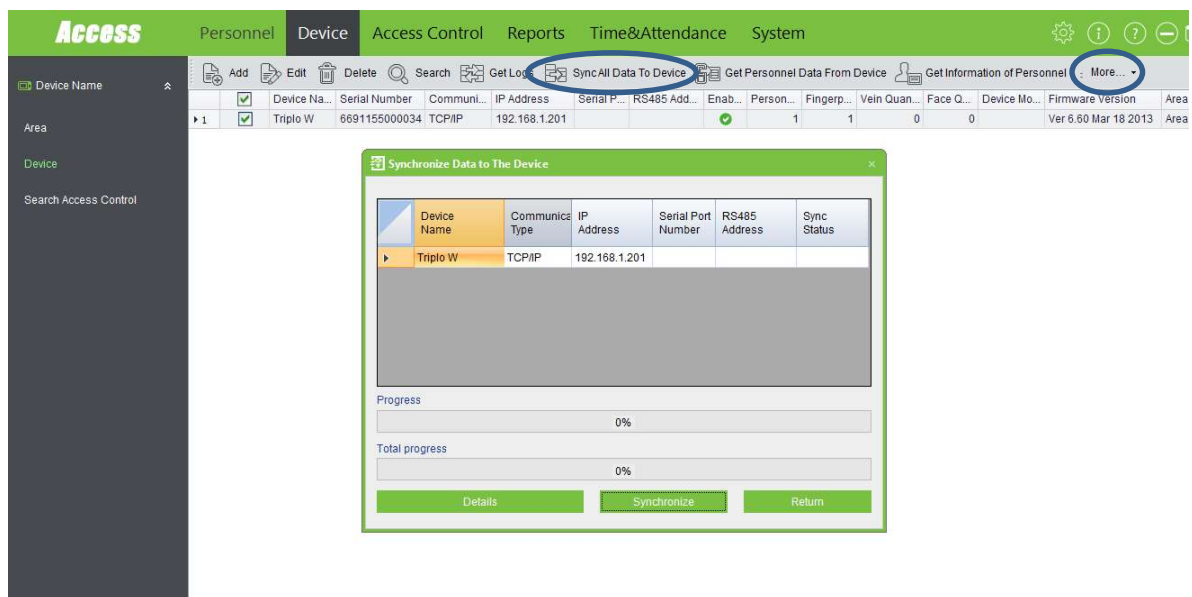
Access

Personnel Device Access Control Reports Time&Attendance System

Device Name

Area

Device

Search Access Control

Add Edit Delete Search Get Logs Sync All Data To Device Get Personnel Data From Device Get Information of Personnel More...

| | | Device Na... | Serial Number | Communi... | IP Address | Serial P... | RS485 Add... | Enab... | Person... | Fingerp... | Vein Quan... | Face Q... | Device Mo... | Firmware Version | Area |
|---|---|---|---|---|---|---|---|---|---|---|---|---|---|---|---|
| 1 | ☑ | Triplo W | 6691155000034 | TCP/IP | 192.168.1.201 | | | ✓ | 1 | 1 | 0 | 0 | | Ver 6.60 Mar 18 2013 | Area |

Synchronize Data to The Device

| | Device Name | Communica Type | IP Address | Serial Port Number | RS485 Address | Sync Status |
|---|---|---|---|---|---|---|
| ▸ | Triplo W | TCP/IP | 192.168.1.201 | | | |

Progress

0%

Total progress

0%

Details Synchronize Return